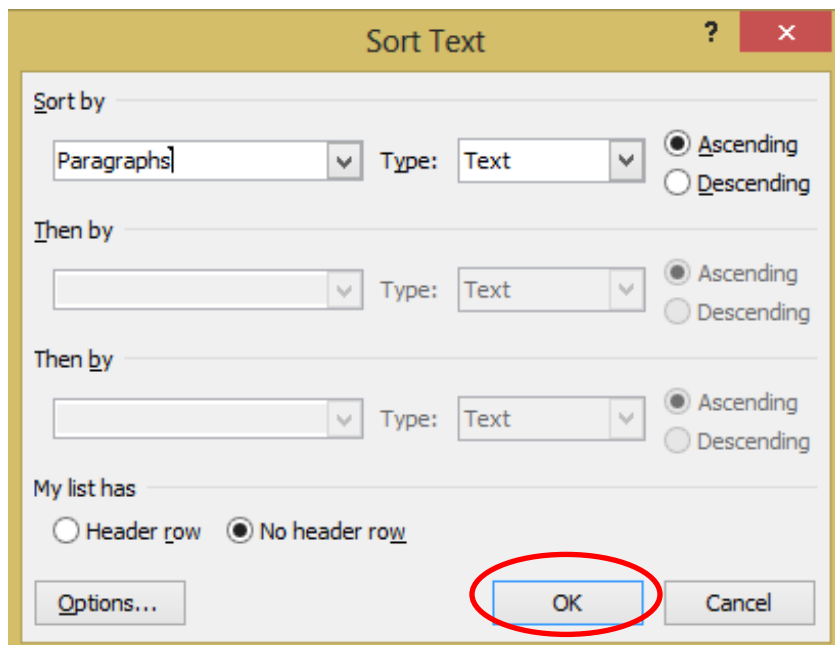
Sort Text

?

✕

Sort by

Paragraphs

Type: Text

Ascending

Descending

Then by

Type: Text

Ascending

Descending

Then by

Type: Text

Ascending

Descending

My list has

Header row

No header row

Options...

OK

Cancel